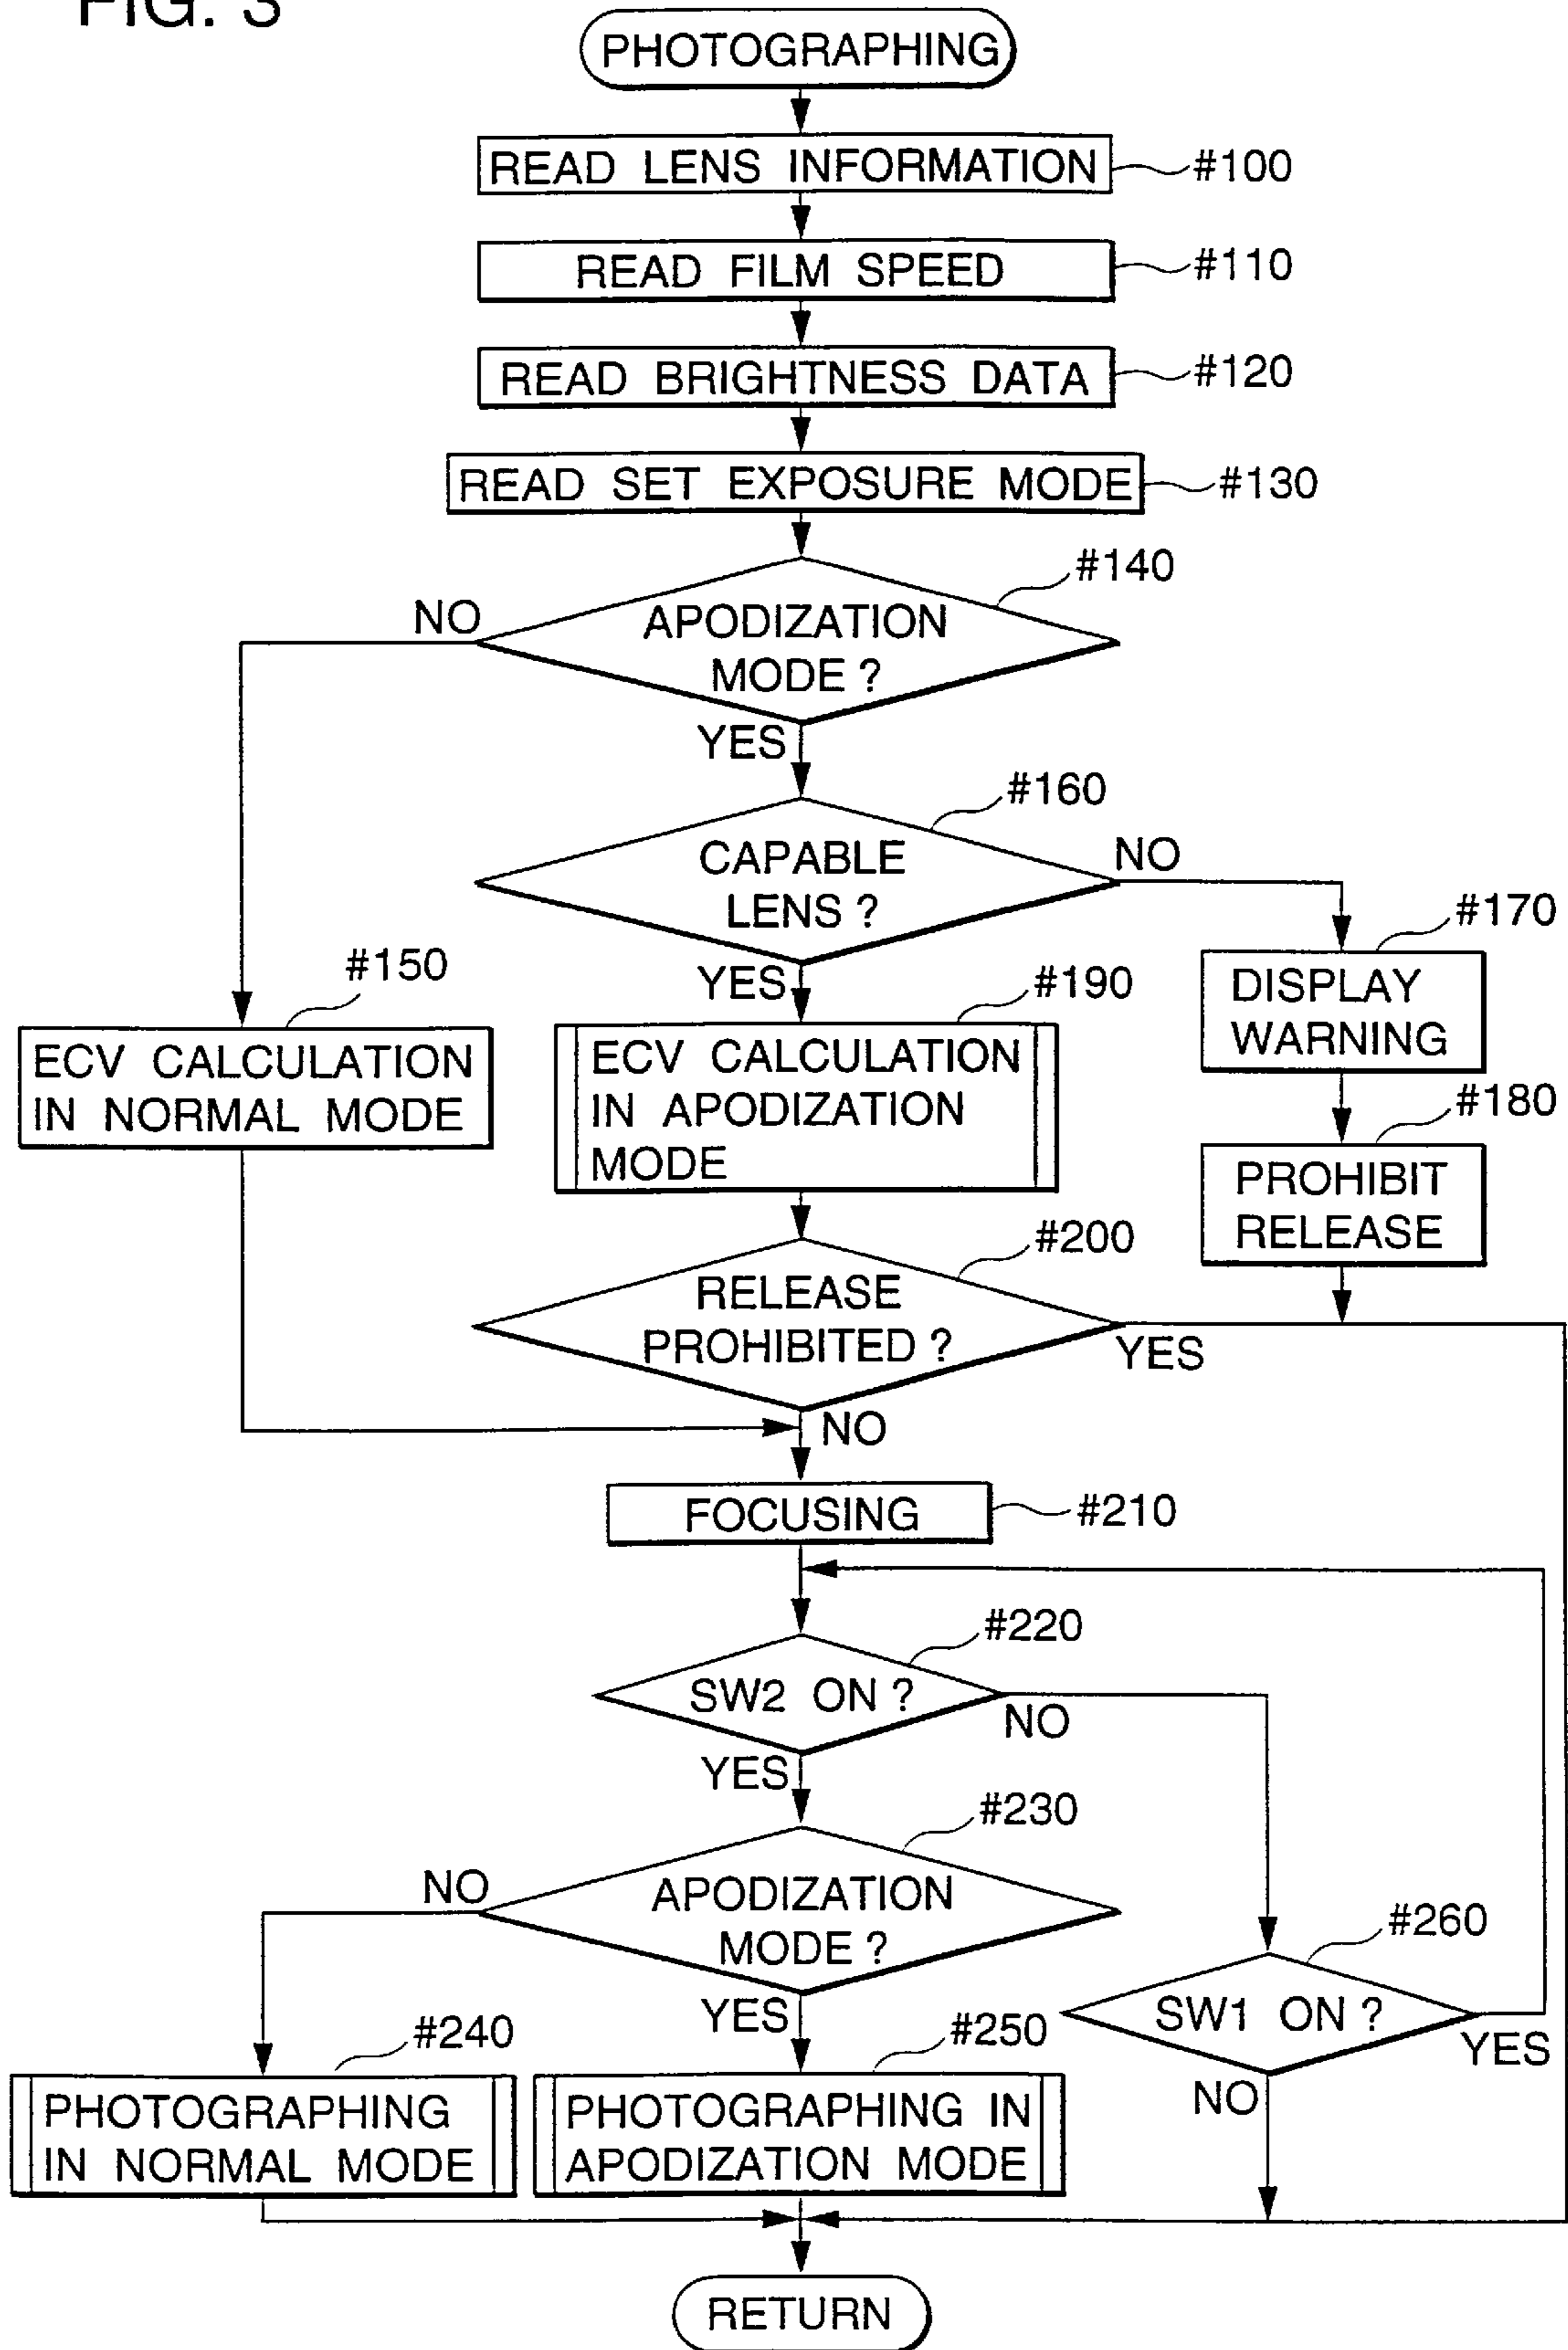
FIG. 3

PHOTOGRAPHING

READ LENS INFORMATION #100

READ FILM SPEED #110

READ BRIGHTNESS DATA #120

READ SET EXPOSURE MODE #130

#140
APODIZATION MODE ?
NO
YES

#160
CAPABLE LENS ?
NO
YES

#170
DISPLAY WARNING

#180
PROHIBIT RELEASE

#150
ECV CALCULATION IN NORMAL MODE

#190
ECV CALCULATION IN APODIZATION MODE

#200
RELEASE PROHIBITED ?
YES
NO

FOCUSING #210

#220
SW2 ON ?
NO
YES

#230
APODIZATION MODE ?
NO
YES

#260
SW1 ON ?
YES
NO

#240
PHOTOGRAPHING IN NORMAL MODE

#250
PHOTOGRAPHING IN APODIZATION MODE

RETURN